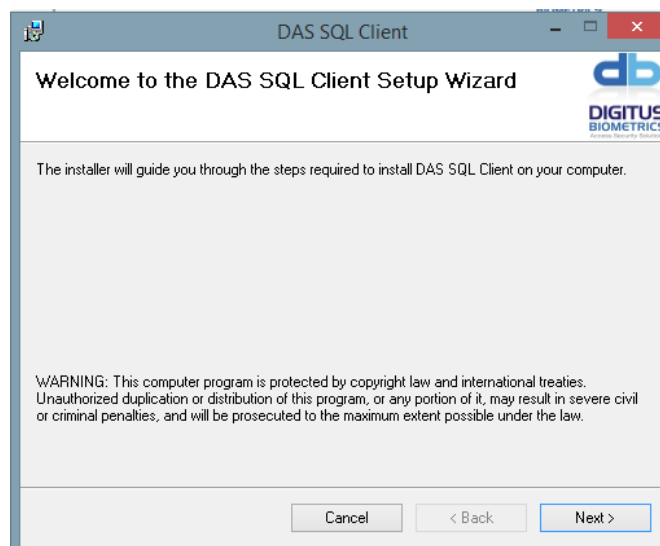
DAS SQL Client

Welcome to the DAS SQL Client Setup Wizard

DIGITUS
BIOMETRICS

The installer will guide you through the steps required to install DAS SQL Client on your computer.

WARNING: This computer program is protected by copyright law and international treaties. Unauthorized duplication or distribution of this program, or any portion of it, may result in severe civil or criminal penalties, and will be prosecuted to the maximum extent possible under the law.

Cancel
< Back
Next >